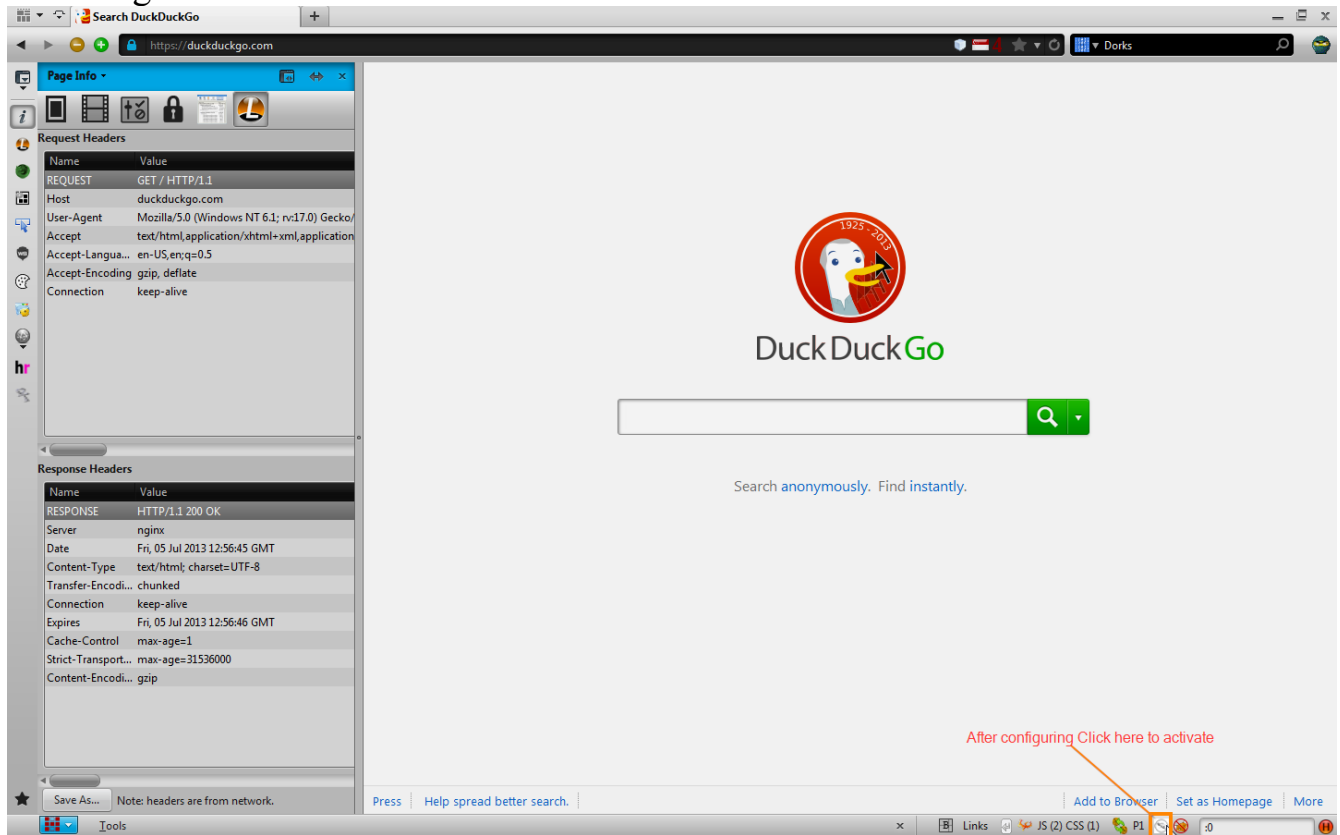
Search DuckDuckGo

https://duckduckgo.com

Dorks

Page Info

Request Headers

| Name | Value |
|---|---|
| REQUEST | GET / HTTP/1.1 |
| Host | duckduckgo.com |
| User-Agent | Mozilla/5.0 (Windows NT 6.1; rv:17.0) Gecko/ |
| Accept | text/html,application/xhtml+xml,application |
| Accept-Langua... | en-US,en;q=0.5 |
| Accept-Encoding | gzip, deflate |
| Connection | keep-alive |

Response Headers

| Name | Value |
|---|---|
| RESPONSE | HTTP/1.1 200 OK |
| Server | nginx |
| Date | Fri, 05 Jul 2013 12:56:45 GMT |
| Content-Type | text/html; charset=UTF-8 |
| Transfer-Encodi... | chunked |
| Connection | keep-alive |
| Expires | Fri, 05 Jul 2013 12:56:46 GMT |
| Cache-Control | max-age=1 |
| Strict-Transport... | max-age=31536000 |
| Content-Encodi... | gzip |

Save As... Note: headers are from network.

1925 - 2013

DuckDuckGo

Search anonymously. Find instantly.

After configuring Click here to activate

Press Help spread better search. Add to Browser Set as Homepage More

Tools Links JS (2) CSS (1) P1 :0